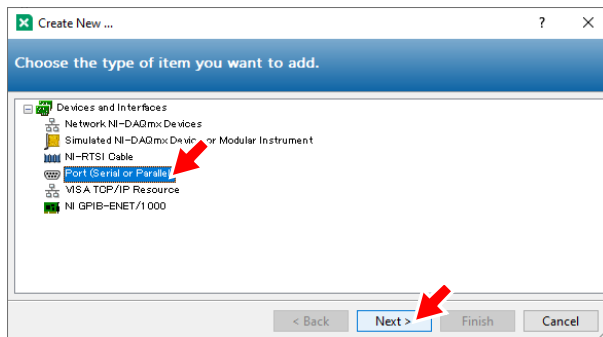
Create New ...

?

×

Choose the type of item you want to add.

Devices and Interfaces

Network NI-DAQmx Devices

Simulated NI-DAQmx Device or Modular Instrument

NI-RTSI Cable

Port (Serial or Parallel)

VISA TCP/IP Resource

NI GPIB-ENET/1000

< Back

Next >

Finish

Cancel